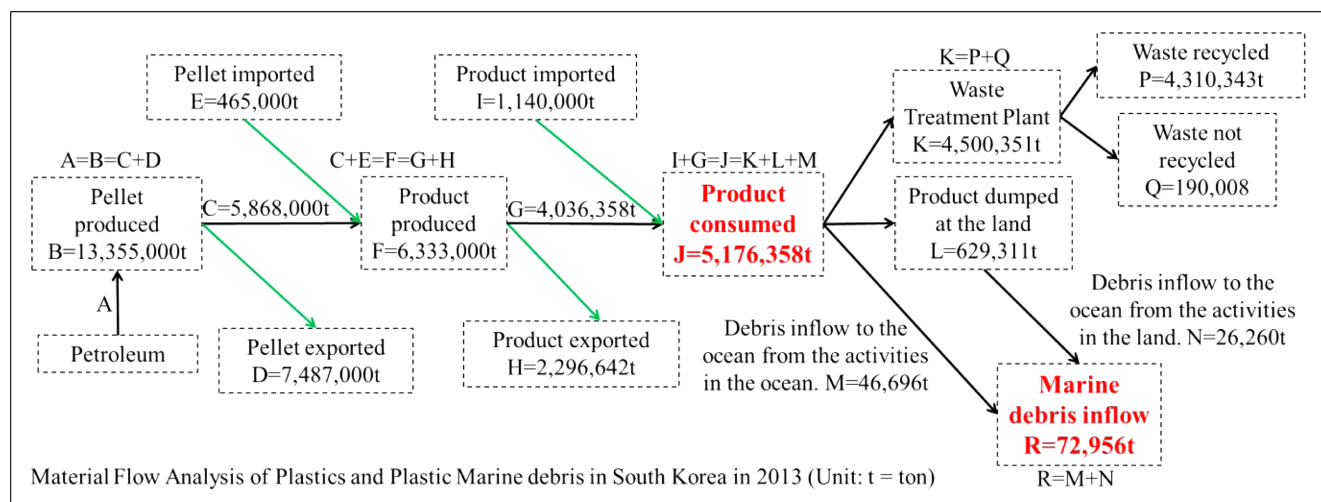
Pellet imported
E=465,000t

Product imported
I=1,140,000t

K=P+Q
Waste Treatment Plant
K=4,500,351t

Waste recycled
P=4,310,343t

Waste not recycled
Q=190,008

A=B=C+D
Pellet produced
B=13,355,000t

C=5,868,000t

C+E=F=G+H
Product produced
F=6,333,000t

G=4,036,358t

I+G=J=K+L+M
Product consumed
J=5,176,358t

Product dumped at the land
L=629,311t

A

Petroleum

Pellet exported
D=7,487,000t

Product exported
H=2,296,642t

Debris inflow to the ocean from the activities in the ocean. M=46,696t

Debris inflow to the ocean from the activities in the land. N=26,260t

Marine debris inflow
R=72,956t

R=M+N

Material Flow Analysis of Plastics and Plastic Marine debris in South Korea in 2013 (Unit: t = ton)